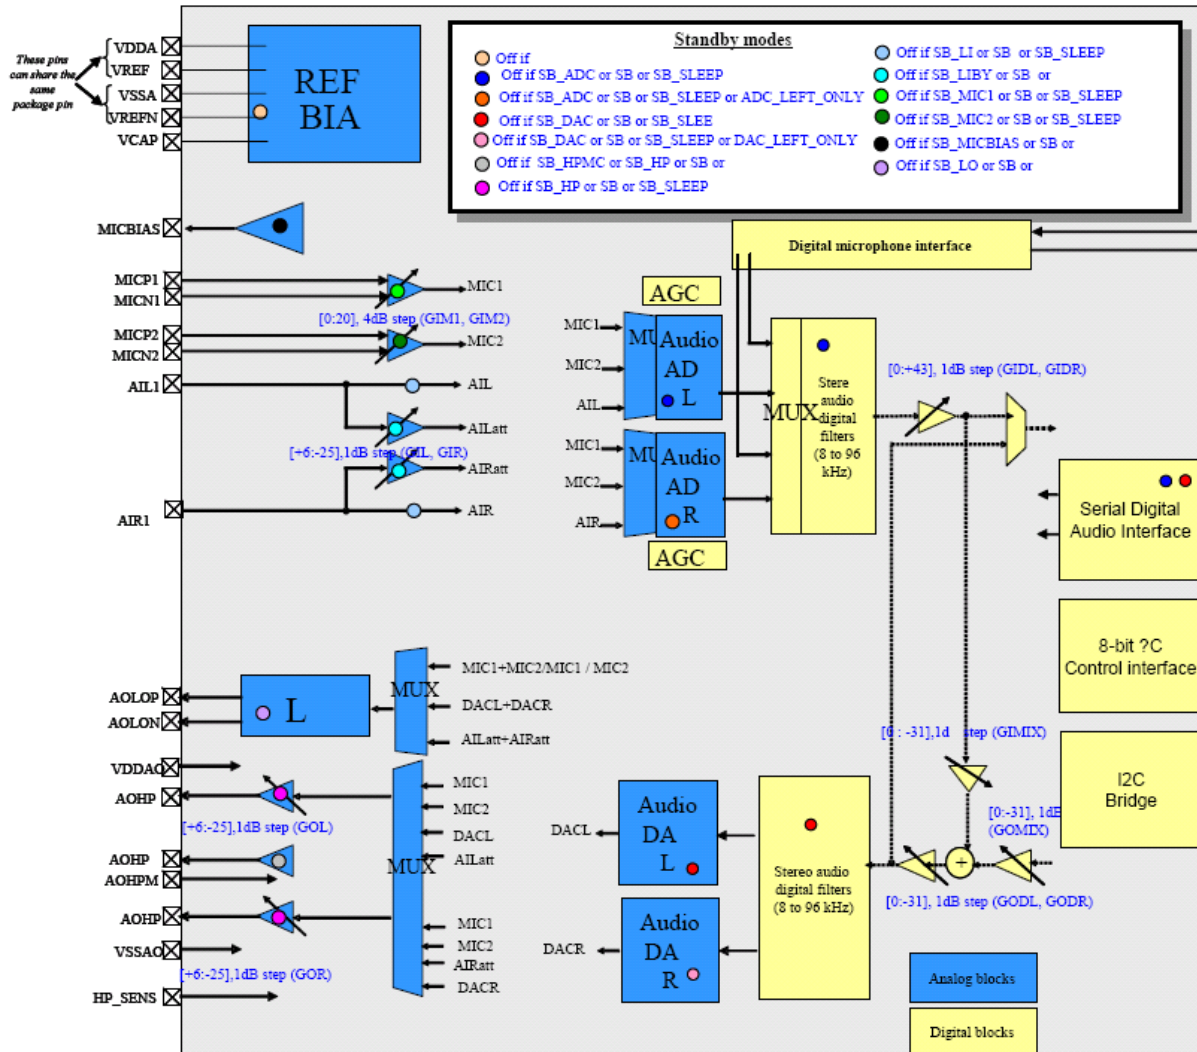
These pins can share the same package pin

VDDA
VREF
VSSA
VREFN
VCAP

REF
BIA

Standby modes
Off if
Off if SB_ADC or SB or SB_SLEEP
Off if SB_ADC or SB or SB_SLEEP or ADC_LEFT_ONLY
Off if SB_DAC or SB or SB_SLEE
Off if SB_DAC or SB or SB_SLEEP or DAC_LEFT_ONLY
Off if SB_HPMC or SB_HP or SB or
Off if SB_HP or SB or SB_SLEEP
Off if SB_LI or SB or SB_SLEEP
Off if SB_LIBY or SB or
Off if SB_MIC1 or SB or SB_SLEEP
Off if SB_MIC2 or SB or SB_SLEEP
Off if SB_MICBIAS or SB or
Off if SB_LO or SB or

MICBIAS

Digital microphone interface

MICP1
MICN1
MIC1
[0:20], 4dB step (GIM1, GIM2)
MICP2
MICN2
MIC2
AIL1
AIL
AILatt
[+6:-25],1dB step (GIL, GIR)
AIRatt
AIR1
AIR

AGC
MIC1
MIC2
AIL
MU
Audio
AD
L
MIC1
MIC2
AIR
MU
Audio
AD
R
AGC

MUX
Stere audio digital filters (8 to 96 kHz)

[0:+43], 1dB step (GIDL, GIDR)

Serial Digital Audio Interface

8-bit ?C Control interface

I2C Bridge

AOLOP
AOLON
L
MUX
MIC1+MIC2/MIC1 / MIC2
DACL+DACR
AILatt+AIRatt

VDDAO
AOHP
[+6:-25],1dB step (GOL)
AOHP
AOHPM
AOHP
VSSAO
[+6:-25],1dB step (GOR)
HP_SENS

MUX
MIC1
MIC2
DACL
AILatt
MIC1
MIC2
AIRatt
DACR

DACL
Audio
DA
L
DACR
Audio
DA
R

Stereo audio digital filters (8 to 96 kHz)

[0 : -31],1d step (GIMIX)
[0:-31], 1dB (GOMIX)
+
[0:-31], 1dB step (GODL, GODR)

Analog blocks
Digital blocks